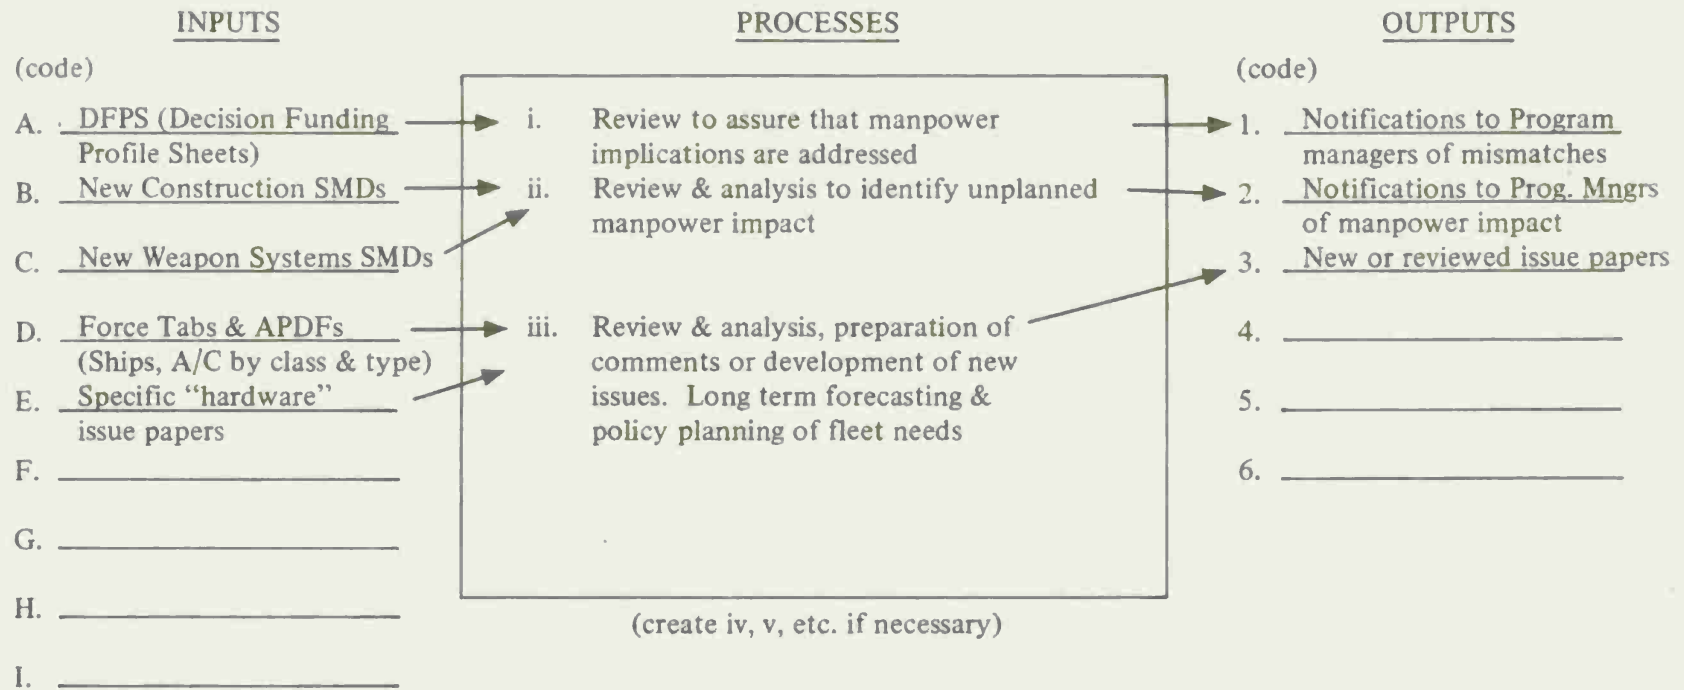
INPUTS

(code)

A. DFPS (Decision Funding Profile Sheets)

B. New Construction SMDs

C. New Weapon Systems SMDs

D. Force Tabs & APDFs (Ships, A/C by class & type)

E. Specific "hardware" issue papers

F. ______

G. ______

H. ______

I. ______

PROCESSES

i. Review to assure that manpower implications are addressed

ii. Review & analysis to identify unplanned manpower impact

iii. Review & analysis, preparation of comments or development of new issues. Long term forecasting & policy planning of fleet needs

(create iv, v, etc. if necessary)

OUTPUTS

(code)

1. Notifications to Program managers of mismatches

2. Notifications to Prog. Mngrs of manpower impact

3. New or reviewed issue papers

4. ______

5. ______

6. ______